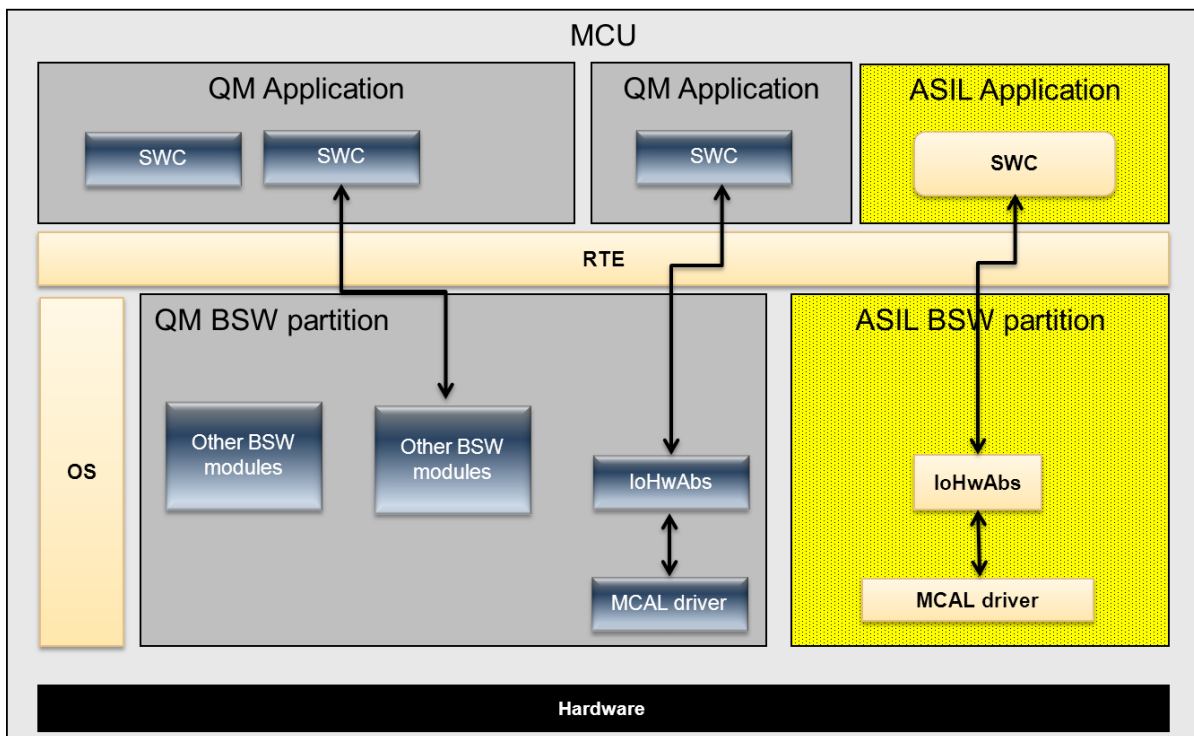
MCU

QM Application

SWC

SWC

QM Application

SWC

ASIL Application

SWC

RTE

OS

QM BSW partition

Other BSW modules

Other BSW modules

IoHwAbs

MCAL driver

ASIL BSW partition

IoHwAbs

MCAL driver

Hardware